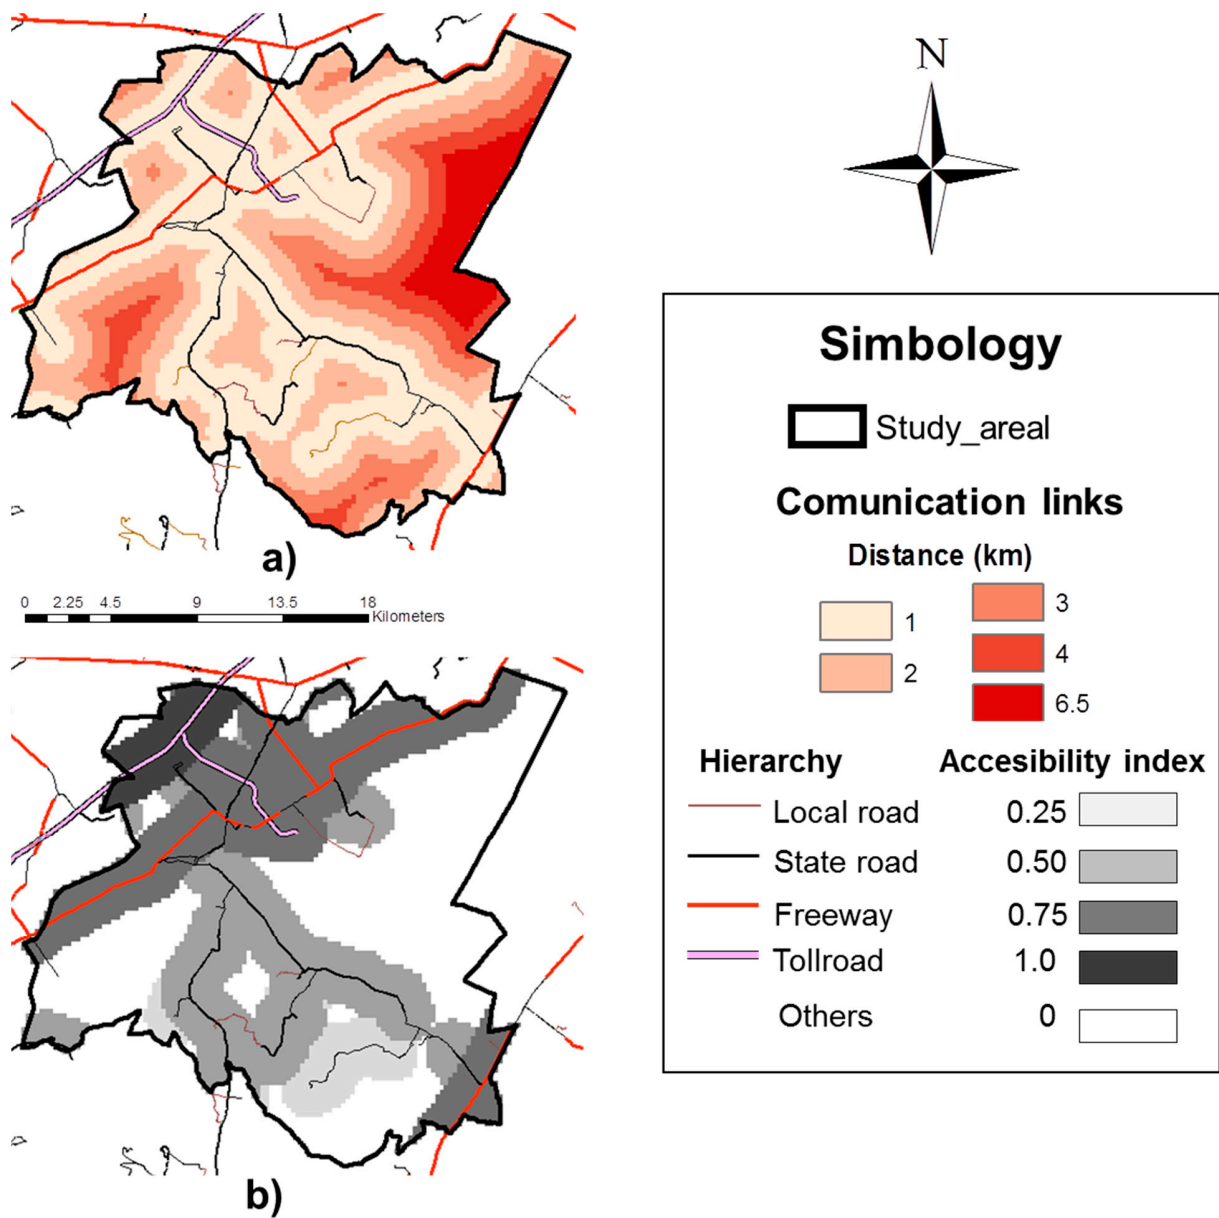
a)

0 2.25 4.5 9 13.5 18 Kilometers

b)

N

Simbology

Study_areal

Comunication links

Distance (km)

1
2
3
4
6.5

Hierarchy

Local road
State road
Freeway
Tollroad
Others

Accesibility index

0.25
0.50
0.75
1.0
0